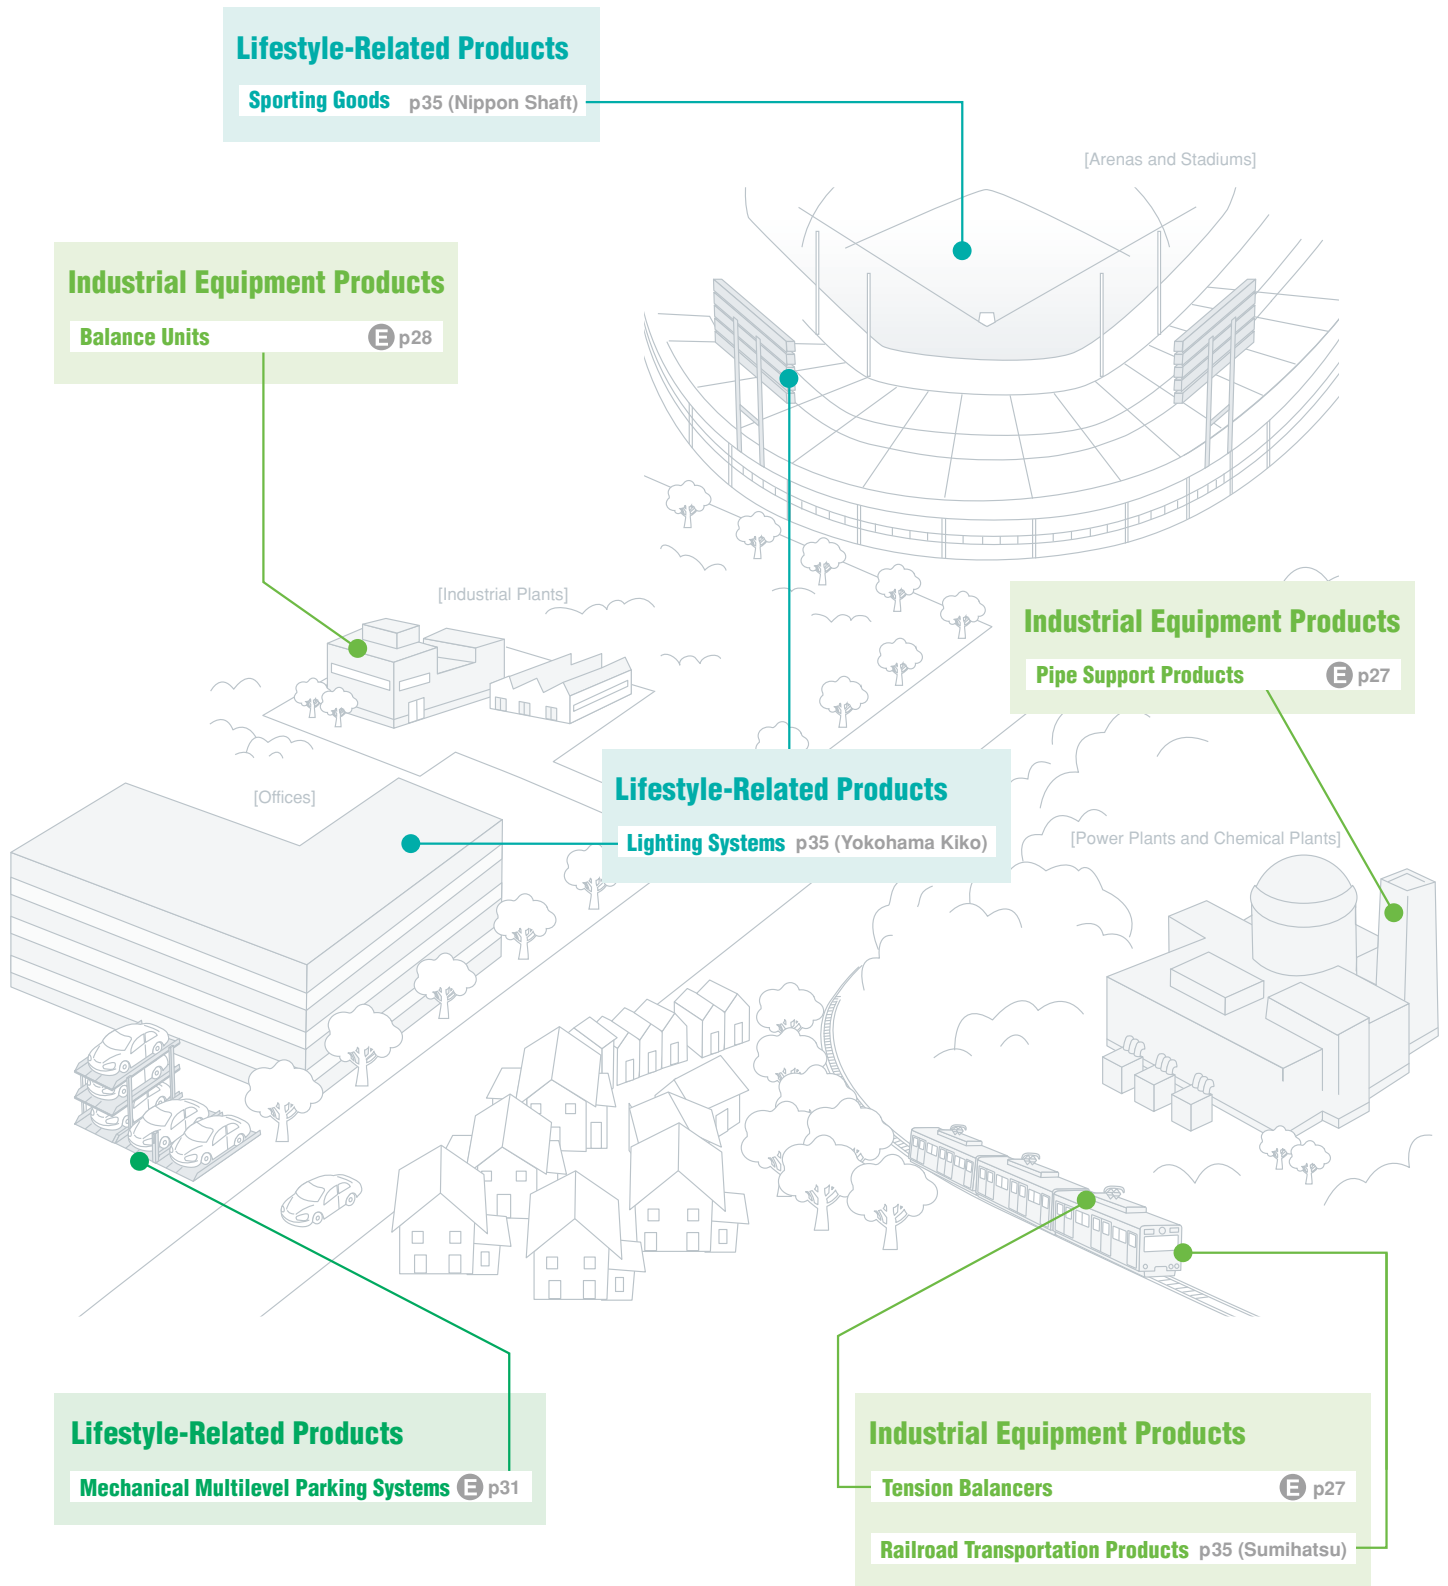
Lifestyle-Related Products

Sporting Goods p35 (Nippon Shaft)

[Arenas and Stadiums]

Industrial Equipment Products

Balance Units E p28

[Industrial Plants]

Industrial Equipment Products

Pipe Support Products E p27

[Offices]

Lifestyle-Related Products

Lighting Systems p35 (Yokohama Kiko)

[Power Plants and Chemical Plants]

Lifestyle-Related Products

Mechanical Multilevel Parking Systems E p31

Industrial Equipment Products

Tension Balancers E p27

Railroad Transportation Products p35 (Sumihatsu)